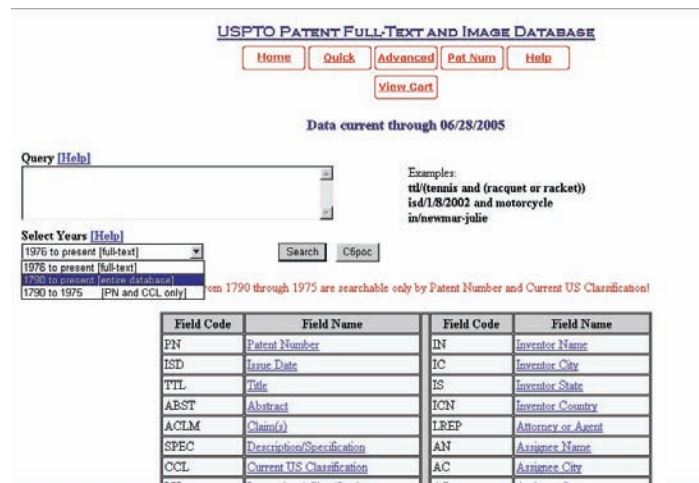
USPTO PATENT FULL-TEXT AND IMAGE DATABASE

Home Quick Advanced Pat Num Help

View Cart

Data current through 06/28/2005

Query [Help]

Examples:
ttl/(tennis and (racquet or racket))
isd/1/8/2002 and motorcycle
in/newmar-julie

Select Years [Help]
1976 to present [full-text]
1976 to present [full-text]
1790 to present [entire database]
1790 to 1975 [PN and CCL only]

Search Сброс

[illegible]rom 1790 through 1975 are searchable only by Patent Number and Current US Classification!

| Field Code | Field Name | Field Code | Field Name |
|---|---|---|---|
| PN | Patent Number | IN | Inventor Name |
| ISD | Issue Date | IC | Inventor City |
| TTL | Title | IS | Inventor State |
| ABST | Abstract | ICN | Inventor Country |
| ACLM | Claim(s) | LREP | Attorney or Agent |
| SPEC | Description/Specification | AN | Assignee Name |
| CCL | Current US Classification | AC | Assignee City |
| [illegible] | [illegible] | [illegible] | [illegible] |